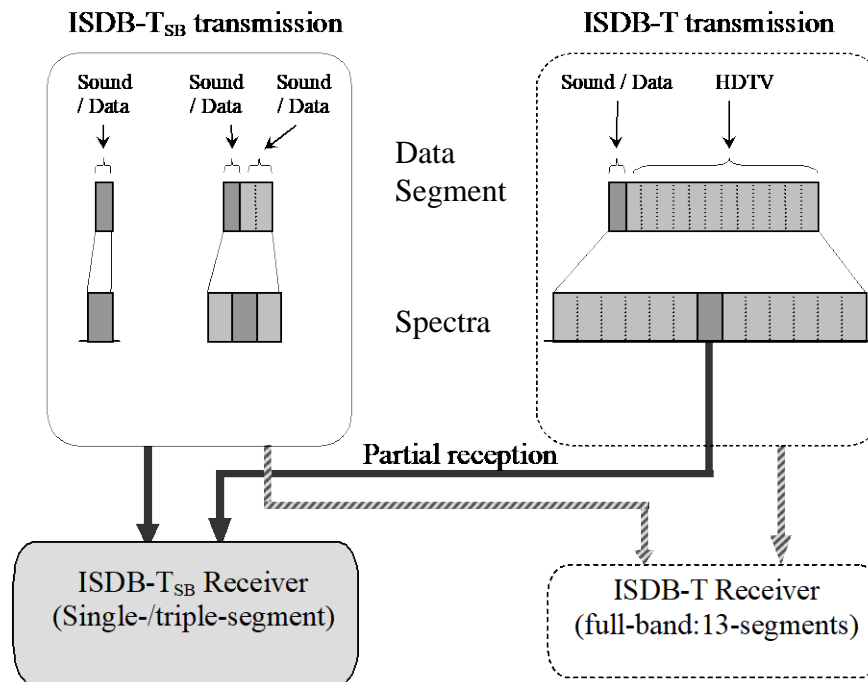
ISDB-T$_{SB}$ transmission

Sound / Data

Sound / Data

Sound / Data

ISDB-T transmission

Sound / Data

HDTV

Data Segment

Spectra

Partial reception

ISDB-T$_{SB}$ Receiver (Single-/triple-segment)

ISDB-T Receiver (full-band:13-segments)